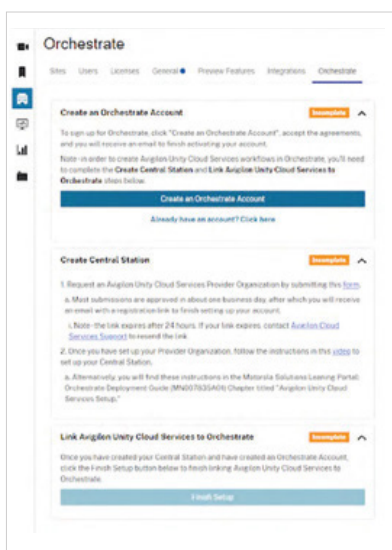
Orchestrate

Sites Users Licenses General Preview Features Integrations Orchestrate

Create an Orchestrate Account

Incomplete

To sign up for Orchestrate, click "Create an Orchestrate Account", accept the agreements, and you will receive an email to finish activating your account.

Note - in order to create Avigilon Unity Cloud Services workflows in Orchestrate, you'll need to complete the **Create Central Station** and **Link Avigilon Unity Cloud Services to Orchestrate** steps below.

Create an Orchestrate Account

Already have an account? Click here

Create Central Station

Incomplete

1. Request an Avigilon Unity Cloud Services Provider Organization by submitting this form.

a. Most submissions are approved in about one business day, after which you will receive an email with a registration link to finish setting up your account.

i. Note - the link expires after 24 hours. If your link expires, contact Avigilon Cloud Services Support to resend the link.

2. Once you have set up your Provider Organization, follow the instructions in this video to set up your Central Station.

a. Alternatively, you will find these instructions in the Motorola Solutions Learning Portal: Orchestrate Deployment Guide (MN007635A01) Chapter titled "Avigilon Unity Cloud Services Setup."

Link Avigilon Unity Cloud Services to Orchestrate

Incomplete

Once you have created your Central Station and have created an Orchestrate Account, click the Finish Setup button below to finish linking Avigilon Unity Cloud Services to Orchestrate.

Finish Setup